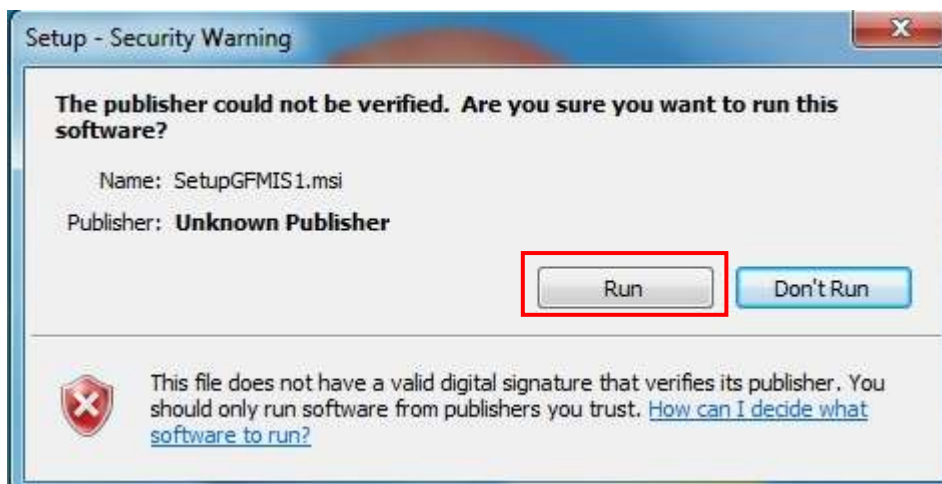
Setup - Security Warning

The publisher could not be verified. Are you sure you want to run this software?

Name: SetupGFMIS1.msi

Publisher: Unknown Publisher

Run

Don't Run

This file does not have a valid digital signature that verifies its publisher. You should only run software from publishers you trust. How can I decide what software to run?